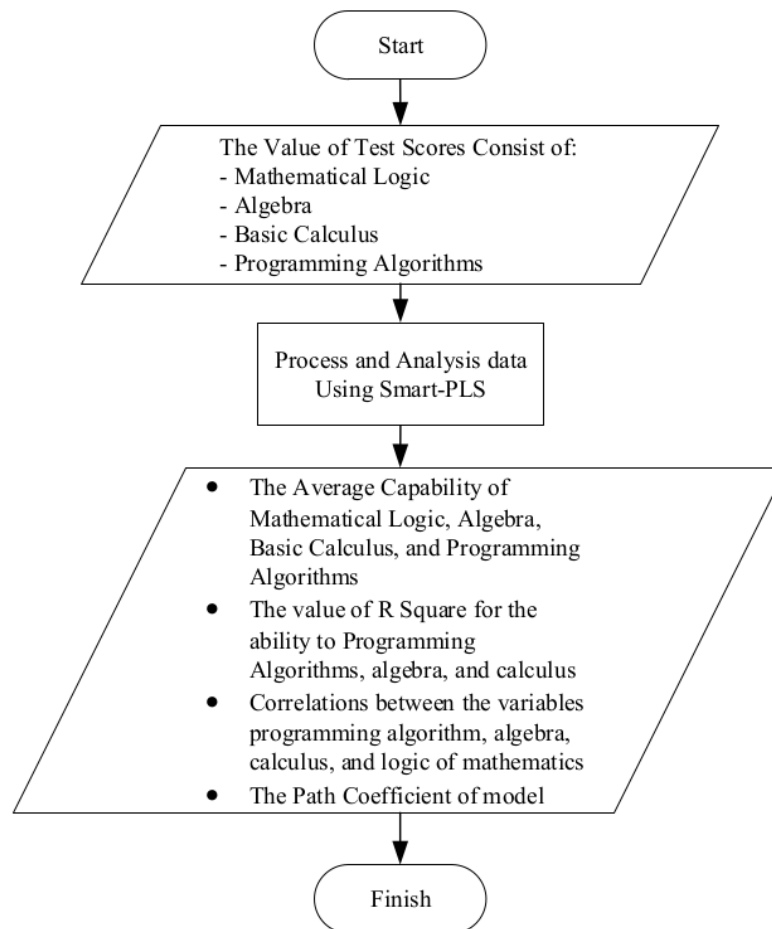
Start

The Value of Test Scores Consist of:
- Mathematical Logic
- Algebra
- Basic Calculus
- Programming Algorithms

Process and Analysis data Using Smart-PLS

- The Average Capability of Mathematical Logic, Algebra, Basic Calculus, and Programming Algorithms
- The value of R Square for the ability to Programming Algorithms, algebra, and calculus
- Correlations between the variables programming algorithm, algebra, calculus, and logic of mathematics
- The Path Coefficient of model

Finish